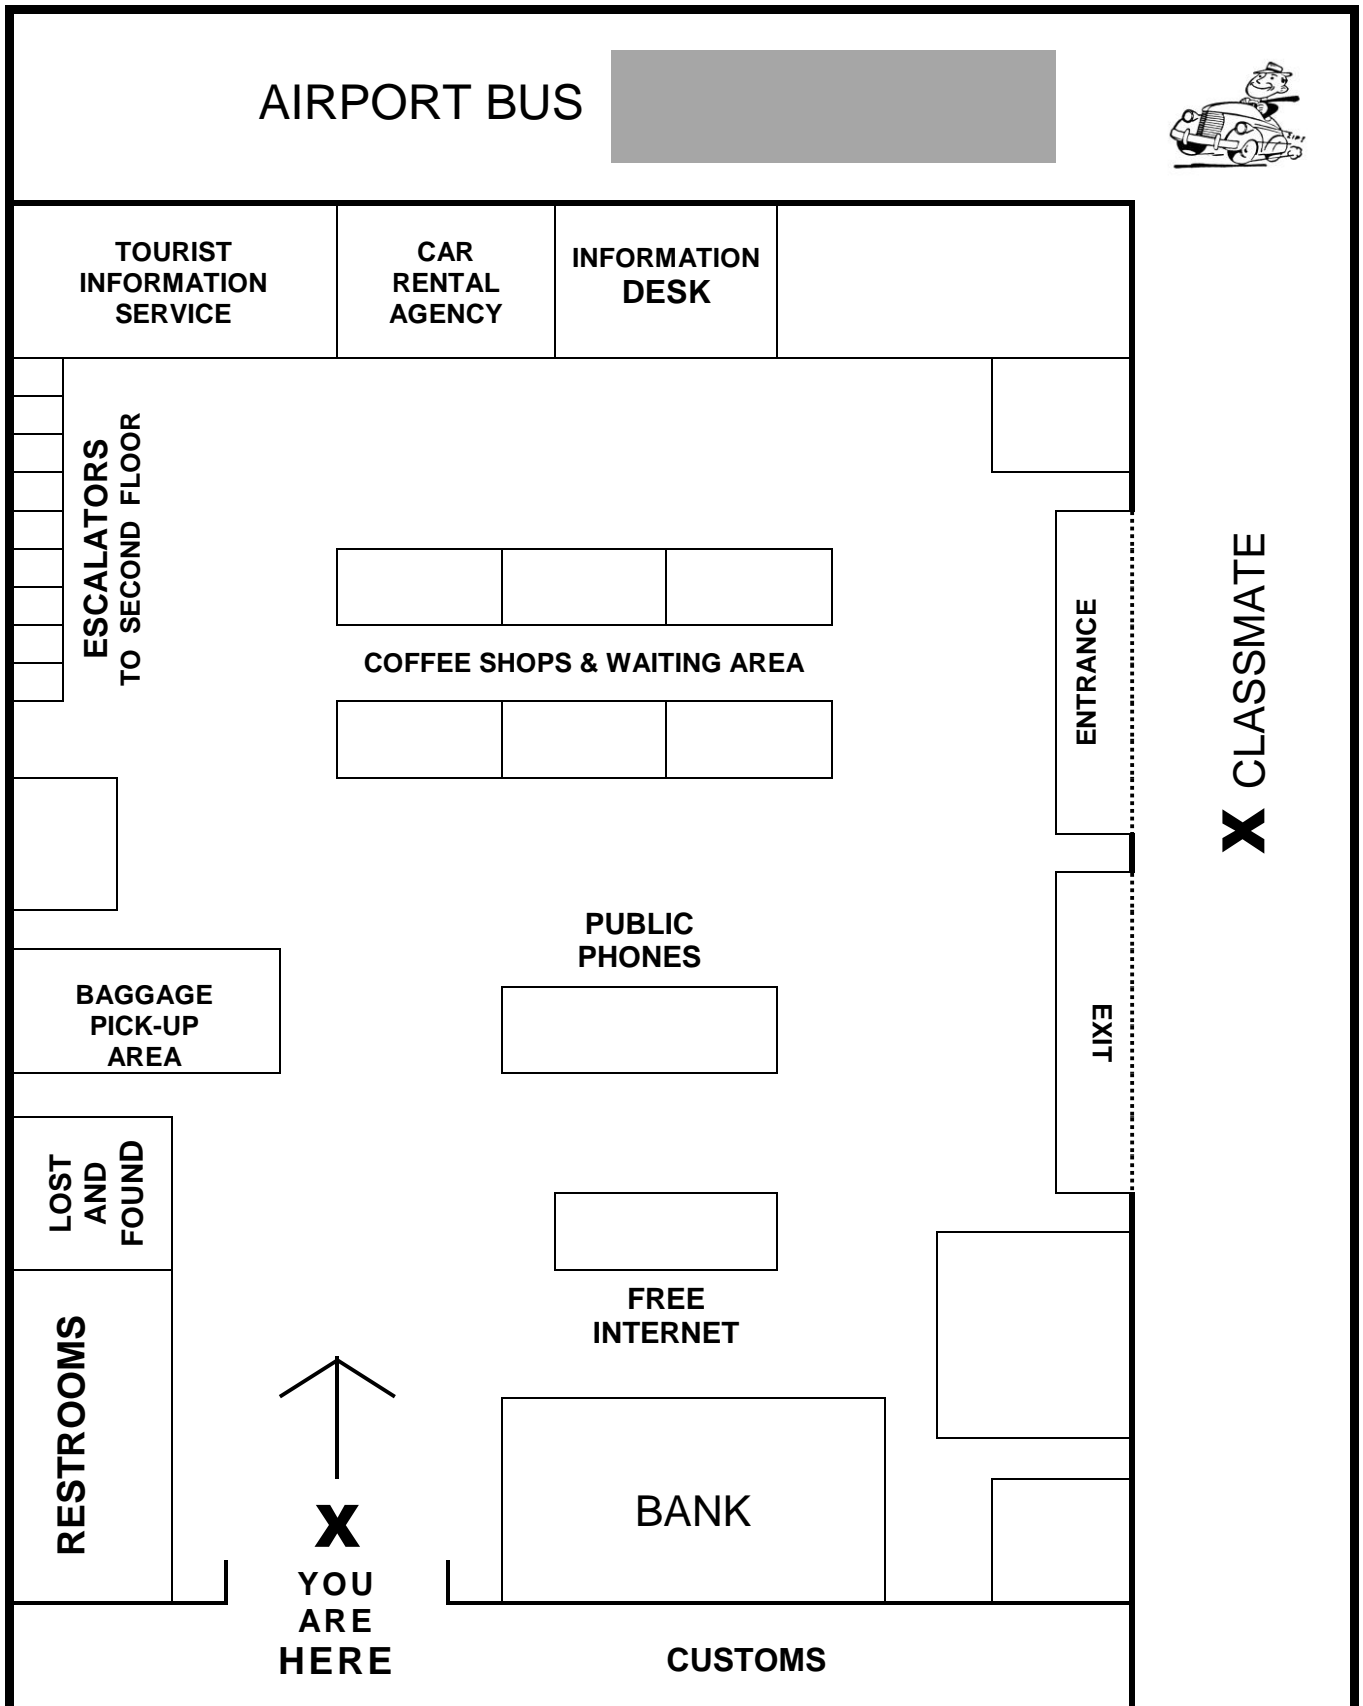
AIRPORT BUS

TOURIST INFORMATION SERVICE

CAR RENTAL AGENCY

INFORMATION DESK

ESCALATORS TO SECOND FLOOR

COFFEE SHOPS & WAITING AREA

ENTRANCE

X CLASSMATE

PUBLIC PHONES

BAGGAGE PICK-UP AREA

EXIT

LOST AND FOUND

FREE INTERNET

RESTROOMS

X

YOU ARE HERE

BANK

CUSTOMS